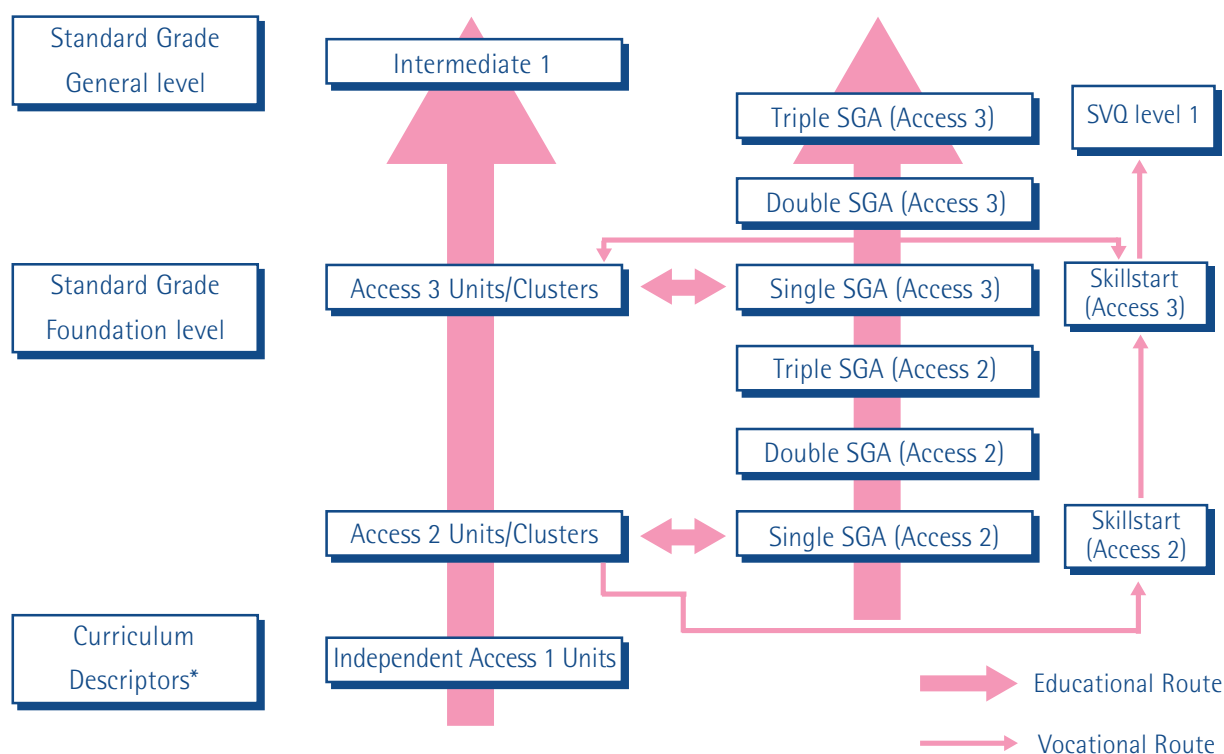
Standard Grade General level

Intermediate 1

Triple SGA (Access 3)

SVQ level 1

Double SGA (Access 3)

Standard Grade Foundation level

Access 3 Units/Clusters

Single SGA (Access 3)

Skillstart (Access 3)

Triple SGA (Access 2)

Double SGA (Access 2)

Access 2 Units/Clusters

Single SGA (Access 2)

Skillstart (Access 2)

Curriculum Descriptors*

Independent Access 1 Units

Educational Route

Vocational Route